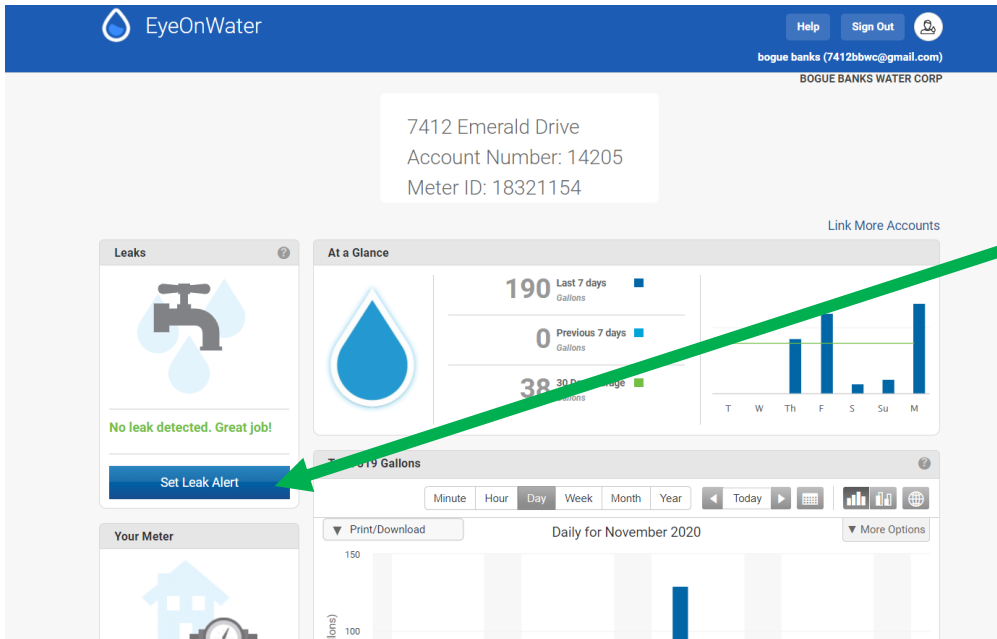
EyeOnWater

Help Sign Out

bogue banks (7412bbwc@gmail.com)

BOGUE BANKS WATER CORP

7412 Emerald Drive
Account Number: 14205
Meter ID: 18321154

Link More Accounts

Leaks

No leak detected. Great job!

Set Leak Alert

Your Meter

At a Glance

190 Last 7 days Gallons

0 Previous 7 days Gallons

38 30 D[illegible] average Gallons

T W Th F S Su M

T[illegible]019 Gallons

Minute Hour Day Week Month Year

Today

Print/Download

Daily for November 2020

More Options

150

100

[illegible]lons)